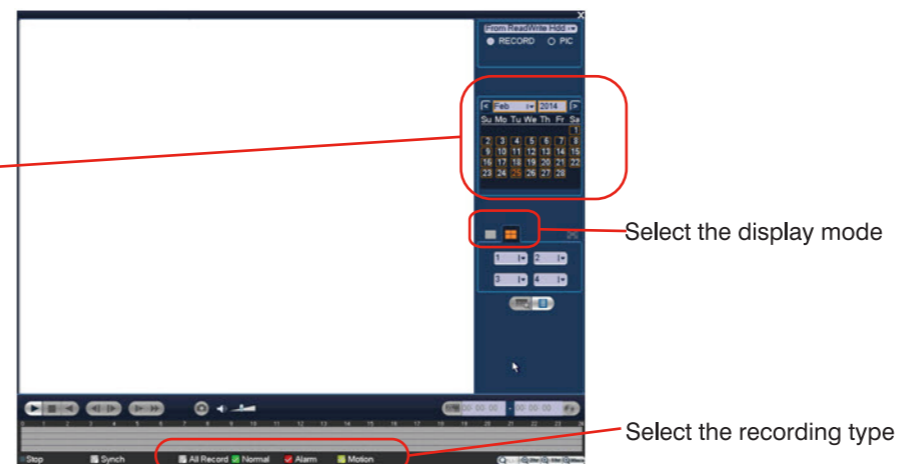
From Read/Write Hdd
RECORD PIC

Feb 2014
Su Mo Tu We Th Fr Sa
1
2 3 4 5 6 7 8
9 10 11 12 13 14 15
16 17 18 19 20 21 22
23 24 25 26 27 28

Select the display mode

1 2
3 4

00:00:00 - 00:00:00

0 1 2 3 4 5 6 7 8 9 10 11 12 13 14 15 16 17 18 19 20 21 22 23 24

Stop Synch All Record Normal Alarm Motion

Select the recording type